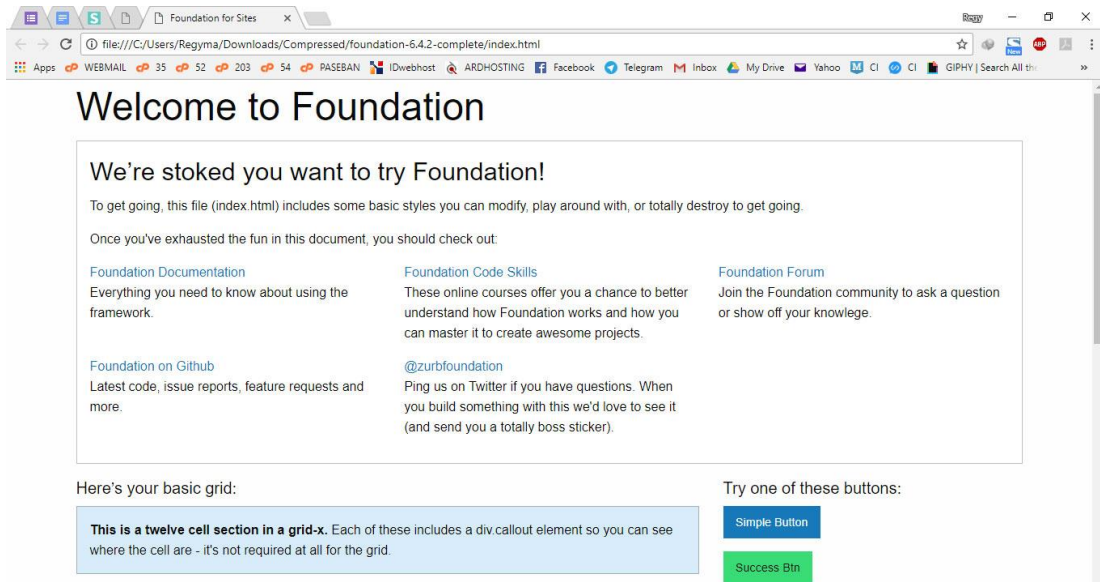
Foundation for Sites ×

Regy

file:///C:/Users/Regyma/Downloads/Compressed/foundation-6.4.2-complete/index.html

Apps WEBMAIL 35 52 203 54 PASEBAN IDwebhost ARDHOSTING Facebook Telegram Inbox My Drive Yahoo CI CI GIPHY | Search All th »

Welcome to Foundation

We’re stoked you want to try Foundation!

To get going, this file (index.html) includes some basic styles you can modify, play around with, or totally destroy to get going.

Once you've exhausted the fun in this document, you should check out:

Foundation Documentation
Everything you need to know about using the framework.

Foundation Code Skills
These online courses offer you a chance to better understand how Foundation works and how you can master it to create awesome projects.

Foundation Forum
Join the Foundation community to ask a question or show off your knowlege.

Foundation on Github
Latest code, issue reports, feature requests and more.

@zurbfoundation
Ping us on Twitter if you have questions. When you build something with this we'd love to see it (and send you a totally boss sticker).

Here’s your basic grid:

**This is a twelve cell section in a grid-x.** Each of these includes a div.callout element so you can see where the cell are - it's not required at all for the grid.

Try one of these buttons:

Simple Button

Success Btn